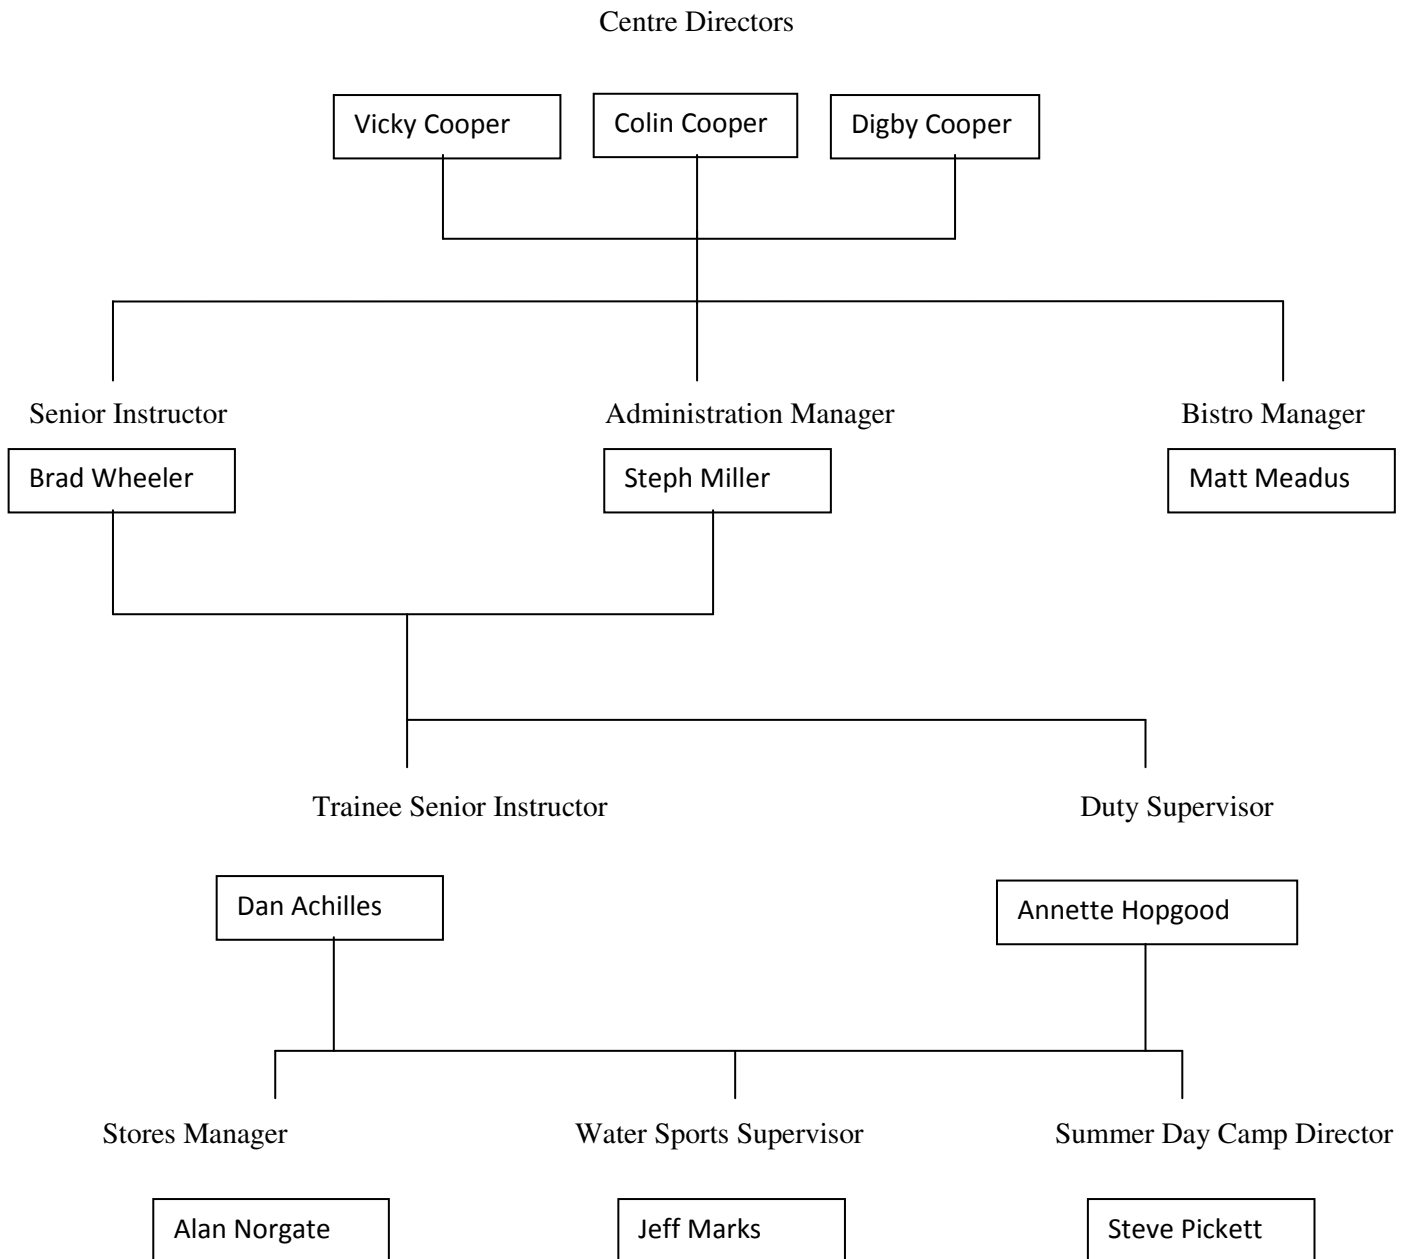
Centre Directors

Vicky Cooper

Colin Cooper

Digby Cooper

Senior Instructor

Brad Wheeler

Administration Manager

Steph Miller

Bistro Manager

Matt Meadus

Trainee Senior Instructor

Dan Achilles

Duty Supervisor

Annette Hopgood

Stores Manager

Alan Norgate

Water Sports Supervisor

Jeff Marks

Summer Day Camp Director

Steve Pickett